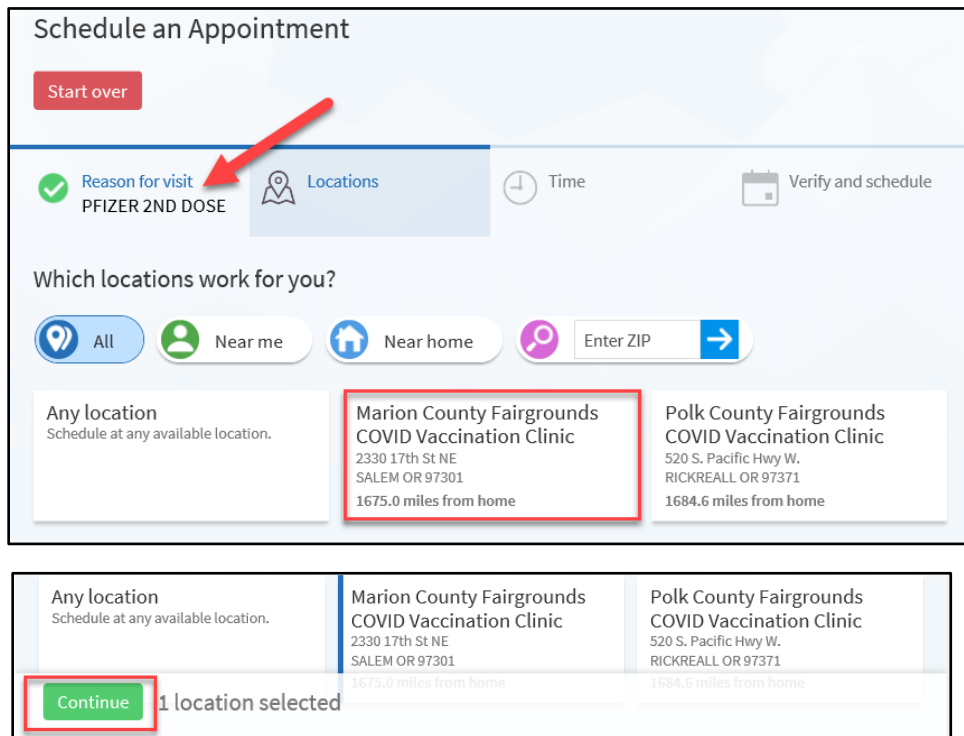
Schedule an Appointment

Start over

Reason for visit
PFIZER 2ND DOSE

Locations

Time

Verify and schedule

Which locations work for you?

All

Near me

Near home

Enter ZIP

Any location
Schedule at any available location.

Marion County Fairgrounds COVID Vaccination Clinic
2330 17th St NE
SALEM OR 97301
1675.0 miles from home

Polk County Fairgrounds COVID Vaccination Clinic
520 S. Pacific Hwy W.
RICKREALL OR 97371
1684.6 miles from home

Any location
Schedule at any available location.

Marion County Fairgrounds COVID Vaccination Clinic
2330 17th St NE
SALEM OR 97301
1675.0 miles from home

Polk County Fairgrounds COVID Vaccination Clinic
520 S. Pacific Hwy W.
RICKREALL OR 97371
1684.6 miles from home

Continue

1 location selected